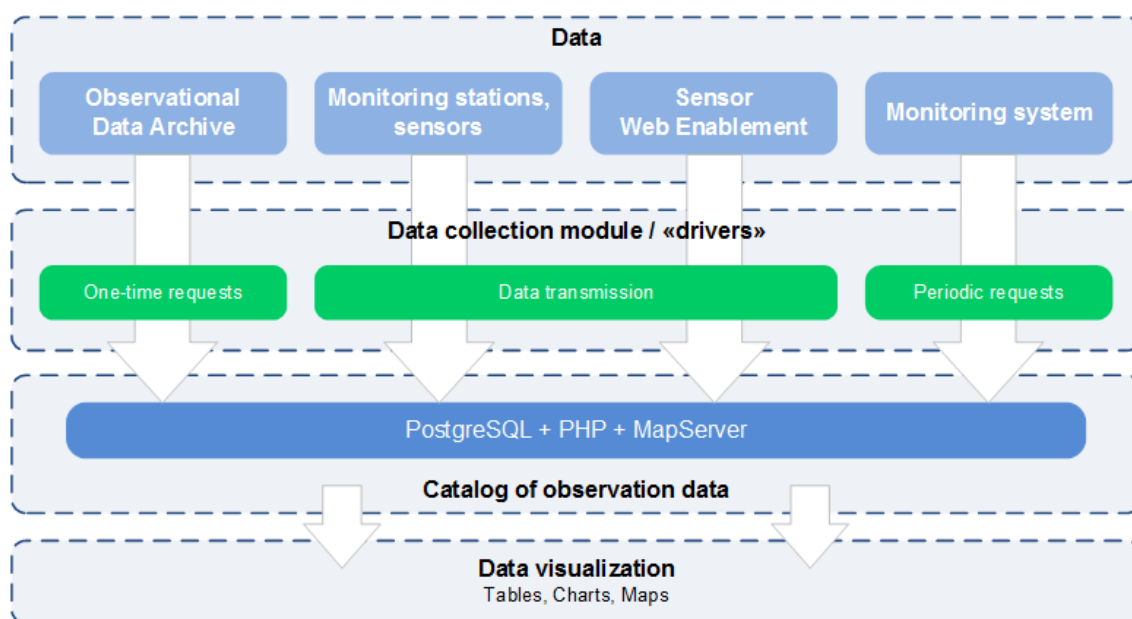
Data

Observational Data Archive

Monitoring stations, sensors

Sensor Web Enablement

Monitoring system

Data collection module / «drivers»

One-time requests

Data transmission

Periodic requests

PostgreSQL + PHP + MapServer

Catalog of observation data

Data visualization
Tables, Charts, Maps